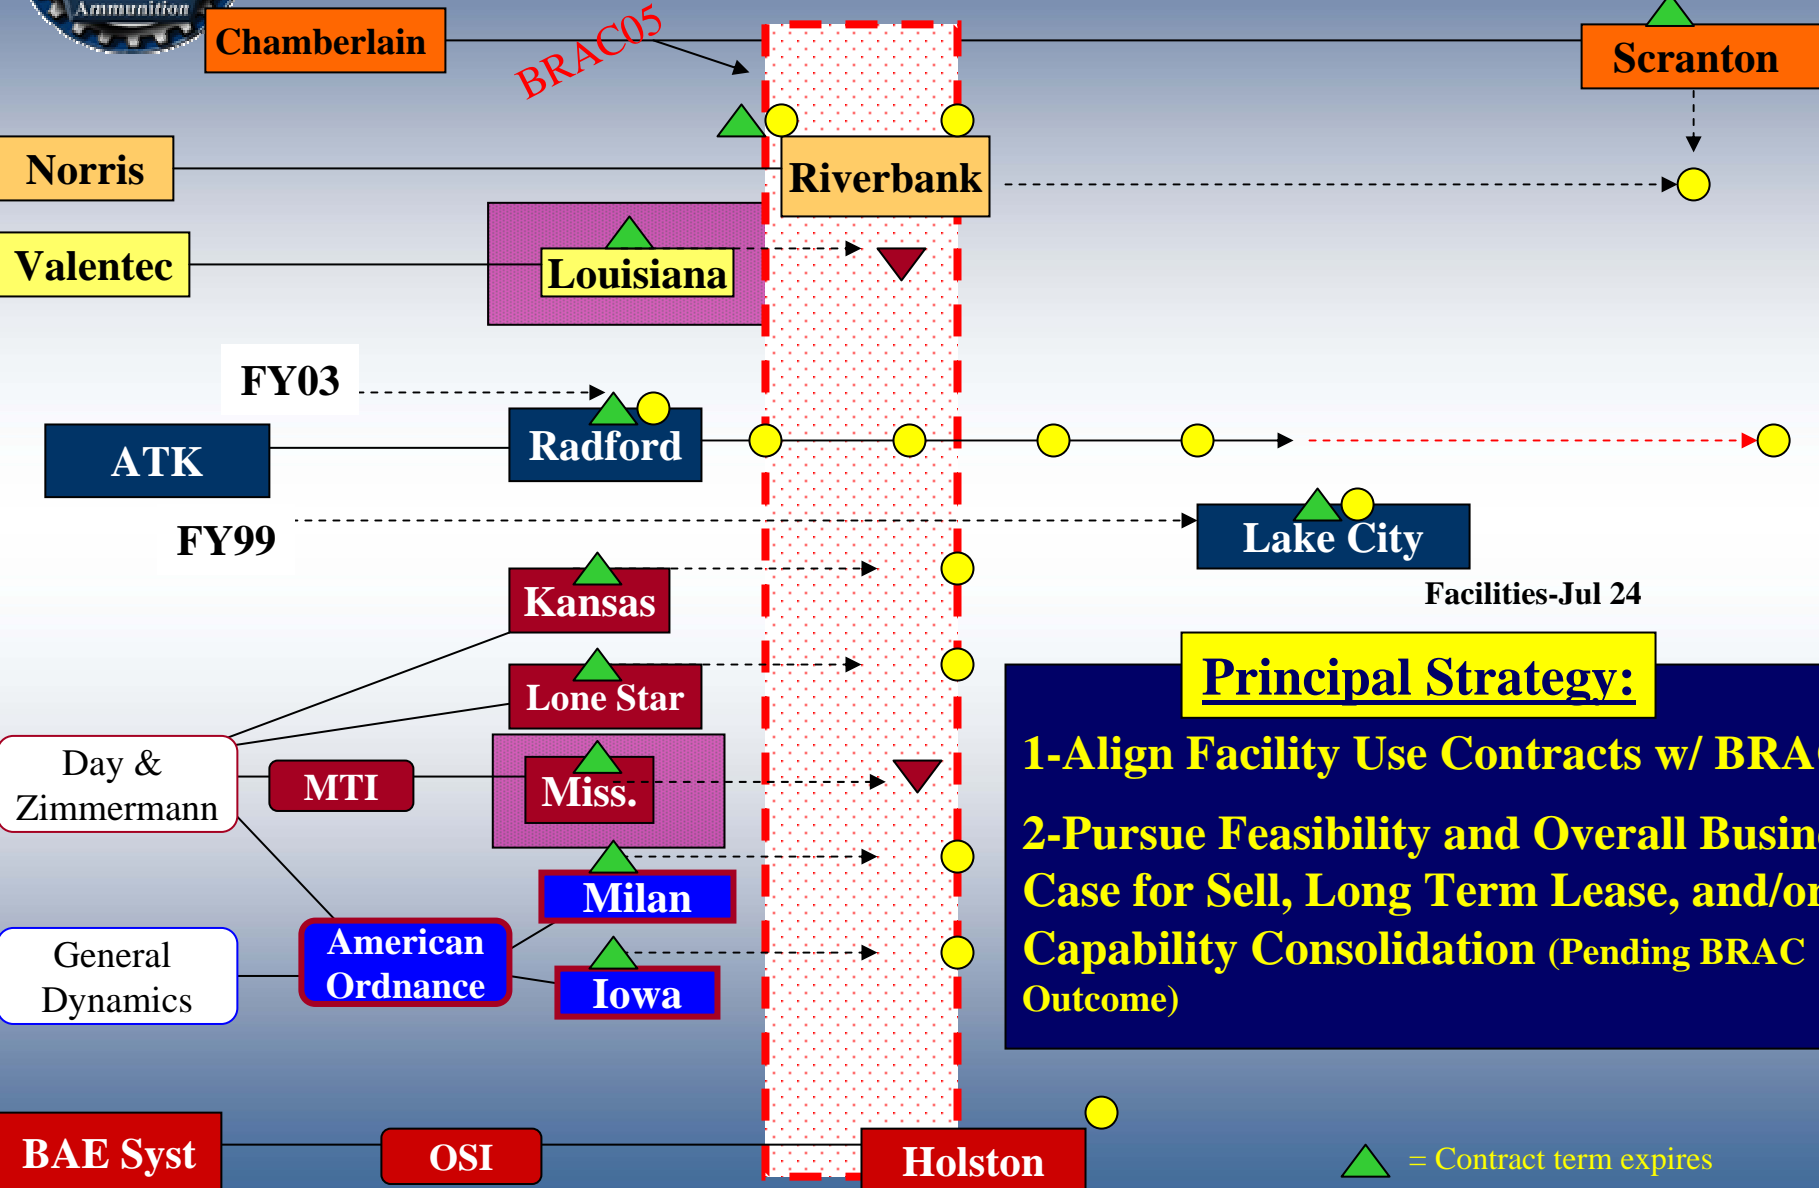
Ammunition

Chamberlain

BRAC05

Scranton

Norris

Riverbank

Valentec

Louisiana

FY03

ATK

Radford

FY99

Lake City

Kansas

Facilities-Jul 24

Lone Star

Principal Strategy:

1-Align Facility Use Contracts w/ BRA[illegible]

Day & Zimmermann

MTI

Miss.

2-Pursue Feasibility and Overall Busin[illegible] Case for Sell, Long Term Lease, and/o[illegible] Capability Consolidation (Pending BRAC Outcome)

Milan

General Dynamics

American Ordnance

Iowa

BAE Syst

OSI

Holston

= Contract term expires